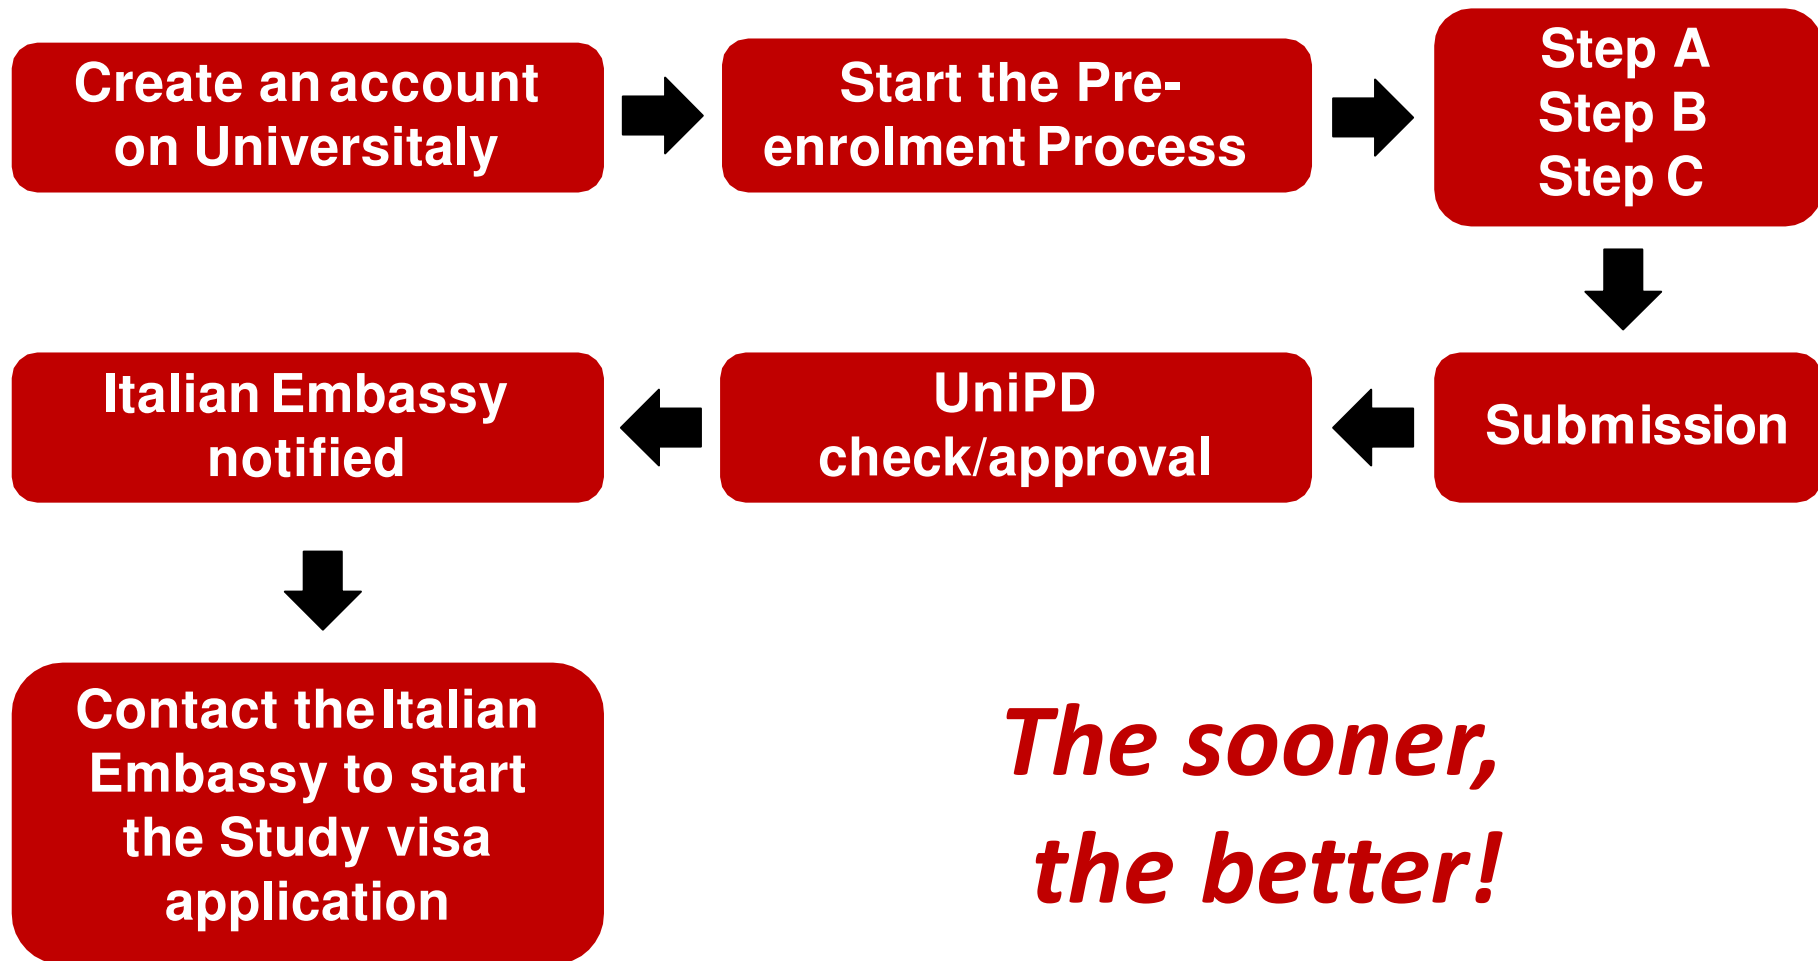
Create an account on Universitaly

Start the Pre-enrolment Process

Step A
Step B
Step C

Submission

UniPD check/approval

Italian Embassy notified

Contact the Italian Embassy to start the Study visa application

The sooner, the better!